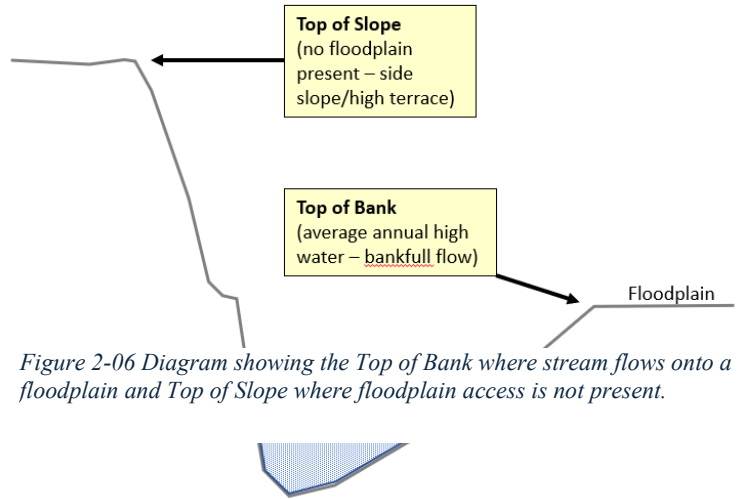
Top of Slope
(no floodplain present – side slope/high terrace)

Top of Bank
(average annual high water – bankfull flow)

Floodplain

*Figure 2-06 Diagram showing the Top of Bank where stream flows onto a floodplain and Top of Slope where floodplain access is not present.*